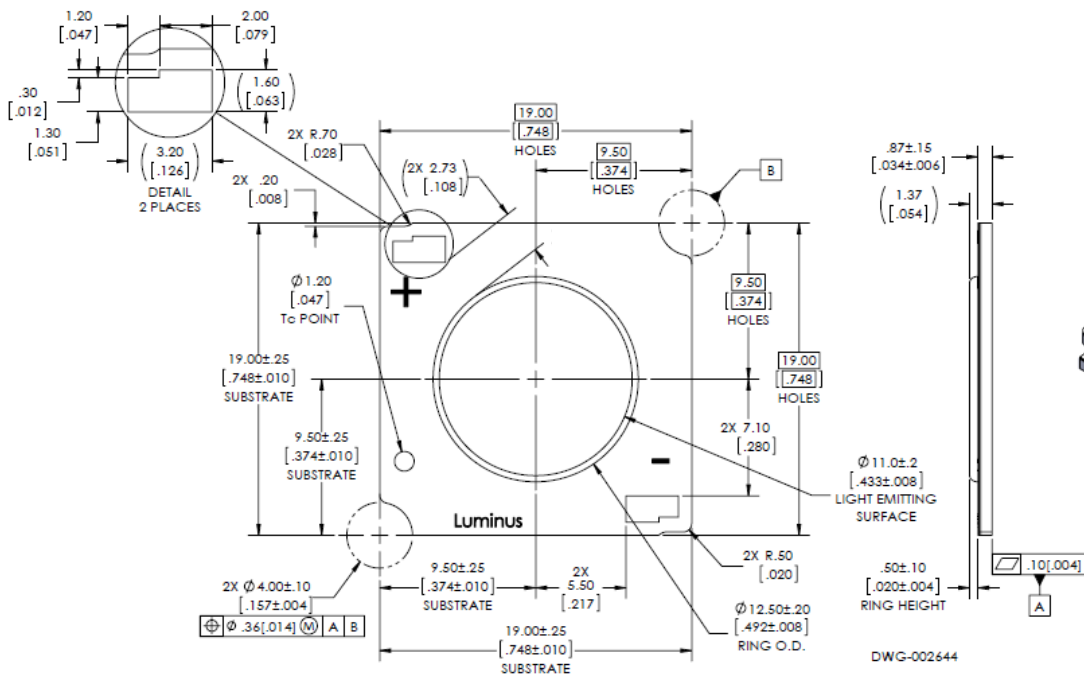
1.20
[.047]
2.00
[.079]
.30
[.012]
1.60
[.063]
1.30
[.051]
3.20
[.126]
DETAIL
2 PLACES
2X R.70
[.028]
2X 2.73
[.108]
2X .20
[.008]
19.00
[.748]
HOLES
9.50
[.374]
HOLES
B
.87±.15
[.034±.006]
1.37
[.054]
$\phi$1.20
[.047]
Tc POINT
+
9.50
[.374]
HOLES
19.00±.25
[.748±.010]
SUBSTRATE
19.00
[.748]
HOLES
9.50±.25
[.374±.010]
SUBSTRATE
2X 7.10
[.280]
-
$\phi$11.0±.2
[.433±.008]
LIGHT EMITTING
SURFACE
Luminus
2X R.50
[.020]
9.50±.25
[.374±.010]
SUBSTRATE
2X
5.50
[.217]
2X $\phi$4.00±.10
[.157±.004]
$\phi$ .36[.014] M A B
$\phi$12.50±.20
[.492±.008]
RING O.D.
19.00±.25
[.748±.010]
SUBSTRATE
.50±.10
[.020±.004]
RING HEIGHT
.10[.004]
A
DWG-002644